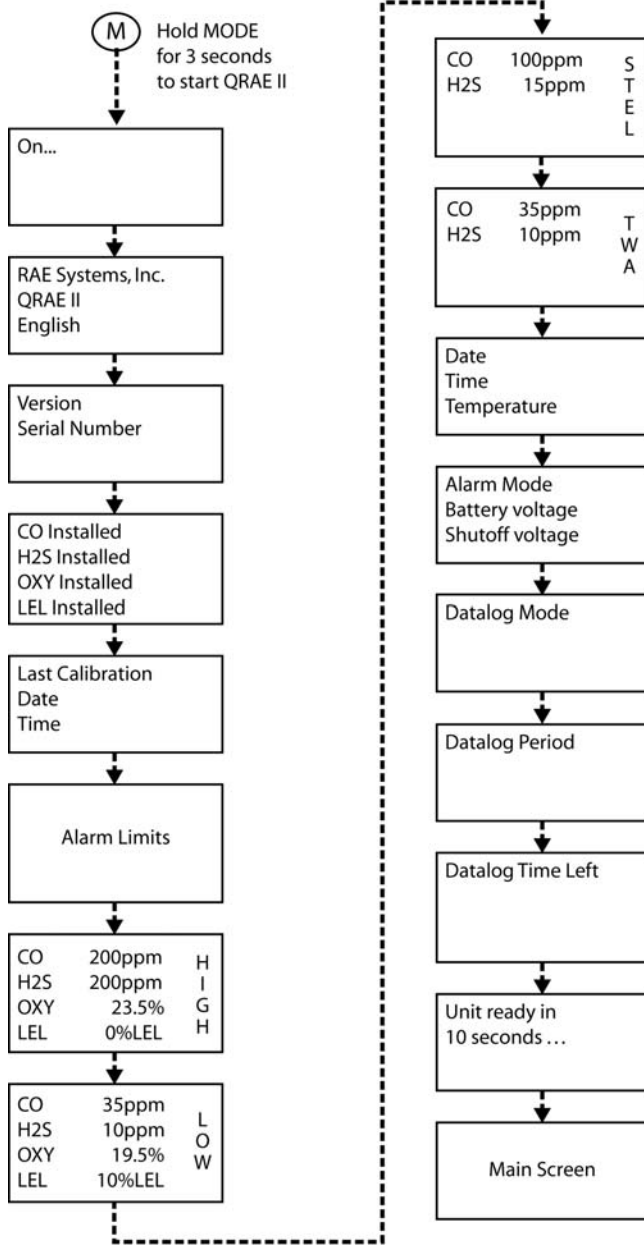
M

Hold MODE for 3 seconds to start QRAE II

On...

RAE Systems, Inc.
QRAE II
English

Version
Serial Number

CO Installed
H2S Installed
OXY Installed
LEL Installed

Last Calibration
Date
Time

Alarm Limits

| | | |
|---|---|---|
| CO | 200ppm | H |
| H2S | 200ppm | I |
| OXY | 23.5% | G |
| LEL | 0%LEL | H |

| | | |
|---|---|---|
| CO | 35ppm | L |
| H2S | 10ppm | O |
| OXY | 19.5% | W |
| LEL | 10%LEL | |

| | | |
|---|---|---|
| CO | 100ppm | S |
| H2S | 15ppm | T |
| | | E |
| | | L |

| | | |
|---|---|---|
| CO | 35ppm | T |
| H2S | 10ppm | W |
| | | A |

Date
Time
Temperature

Alarm Mode
Battery voltage
Shutoff voltage

Datalog Mode

Datalog Period

Datalog Time Left

Unit ready in
10 seconds ...

Main Screen